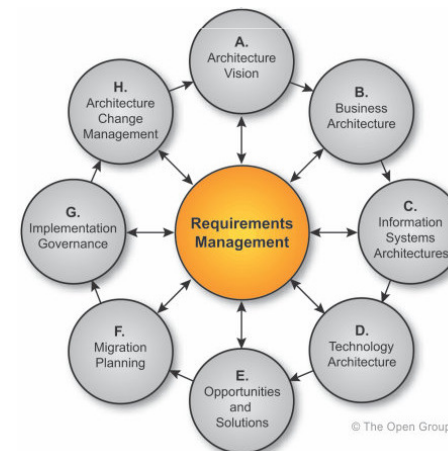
A.
Architecture
Vision

B.
Business
Architecture

C.
Information
Systems
Architectures

D.
Technology
Architecture

E.
Opportunities
and
Solutions

F.
Migration
Planning

G.
Implementation
Governance

H.
Architecture
Change
Management

Requirements
Management

© The Open Group